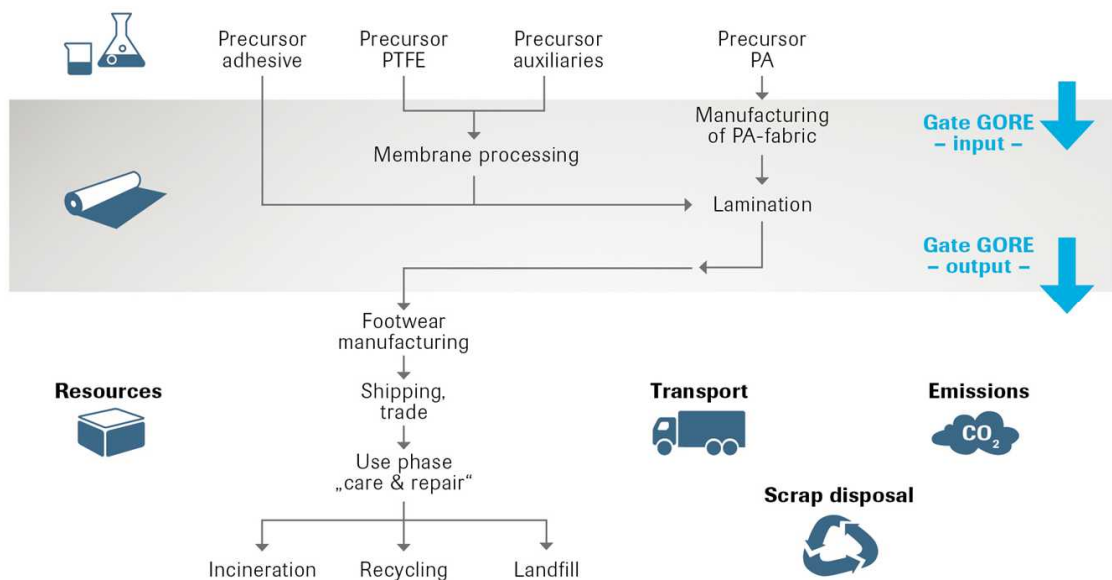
Precursor adhesive

Precursor PTFE

Precursor auxiliaries

Precursor PA

Manufacturing of PA-fabric

Gate GORE – input –

Membrane processing

Lamination

Gate GORE – output –

Footwear manufacturing

Shipping, trade

Use phase „care & repair“

Incineration

Recycling

Landfill

Resources

Transport

Emissions

$CO_2$

Scrap disposal